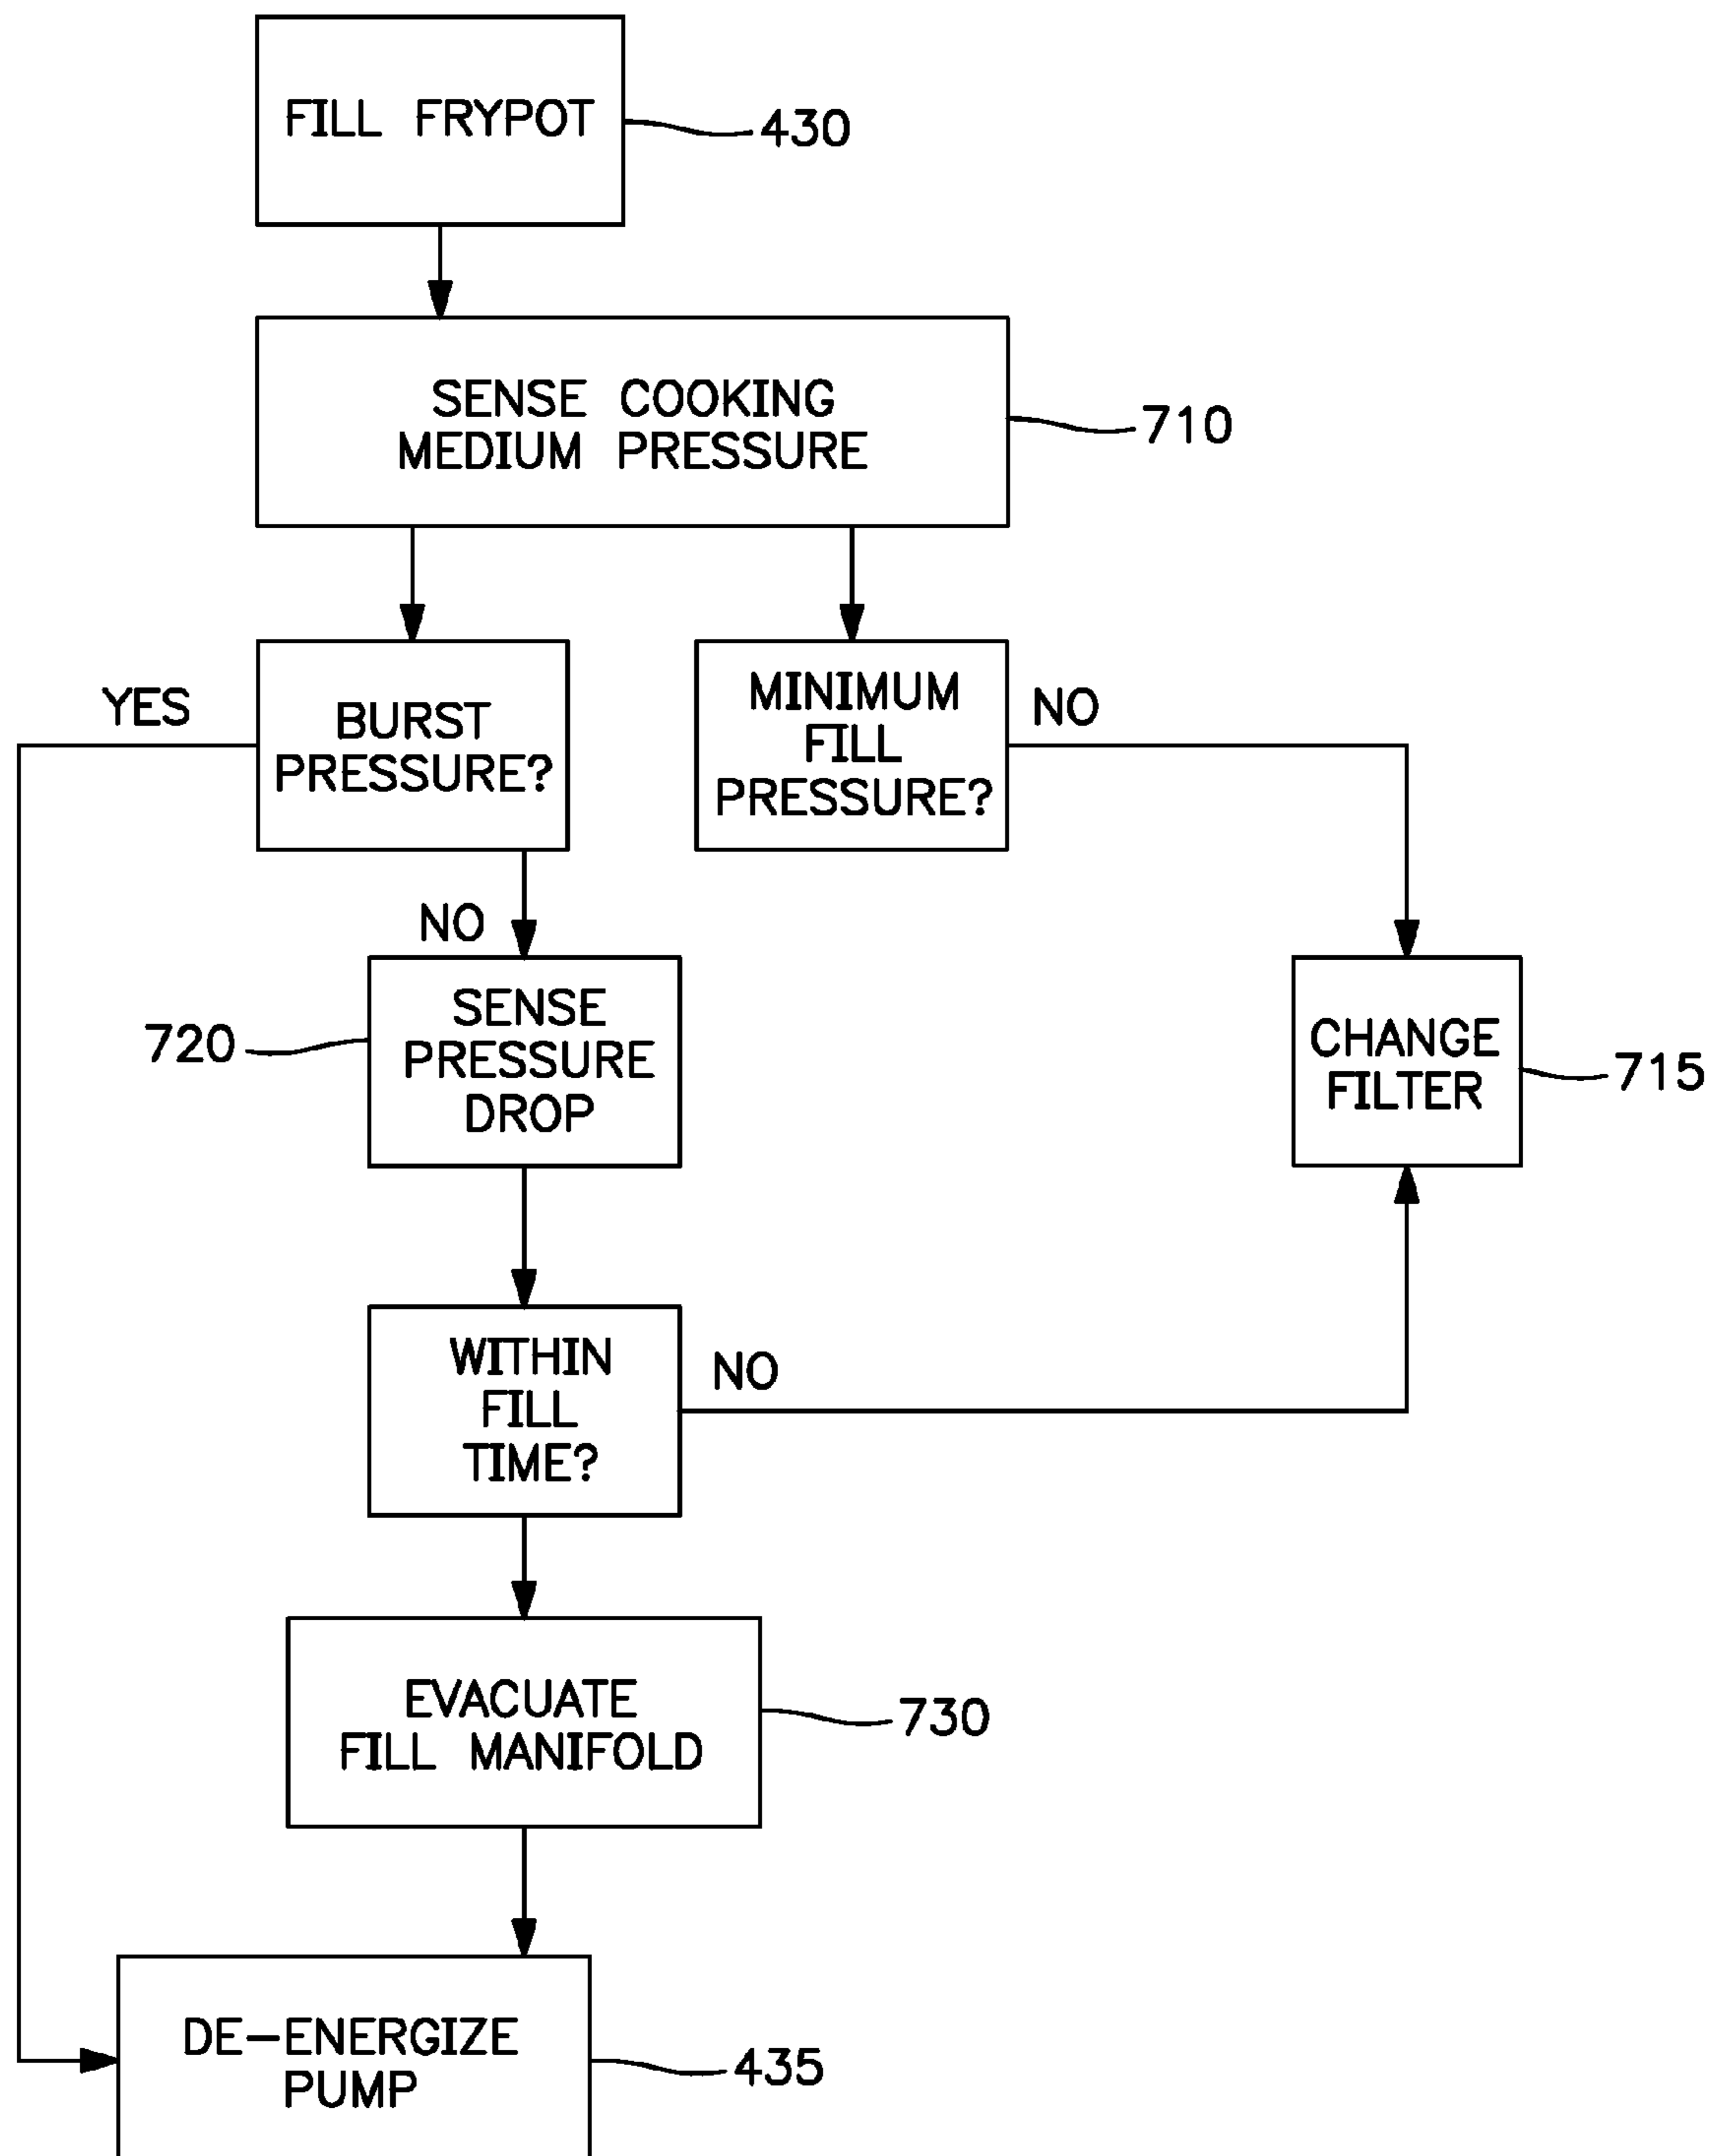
FILL FRYPOT
430

SENSE COOKING MEDIUM PRESSURE
710

YES
BURST PRESSURE?

MINIMUM FILL PRESSURE?
NO

NO
720
SENSE PRESSURE DROP

CHANGE FILTER
715

WITHIN FILL TIME?
NO

EVACUATE FILL MANIFOLD
730

DE—ENERGIZE PUMP
435